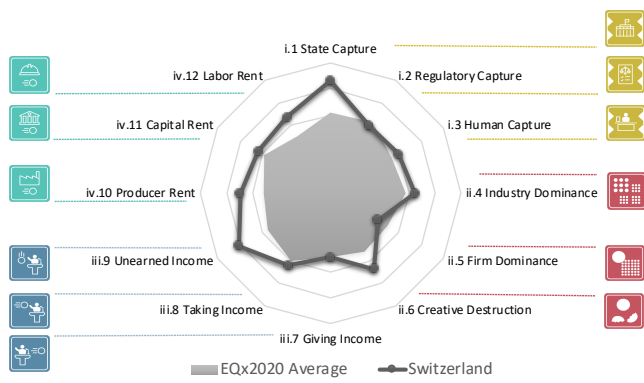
i.1 State Capture

i.2 Regulatory Capture

i.3 Human Capture

ii.4 Industry Dominance

ii.5 Firm Dominance

ii.6 Creative Destruction

iii.7 Giving Income

iii.8 Taking Income

iii.9 Unearned Income

iv.10 Producer Rent

iv.11 Capital Rent

iv.12 Labor Rent

EQx2020 Average

Switzerland